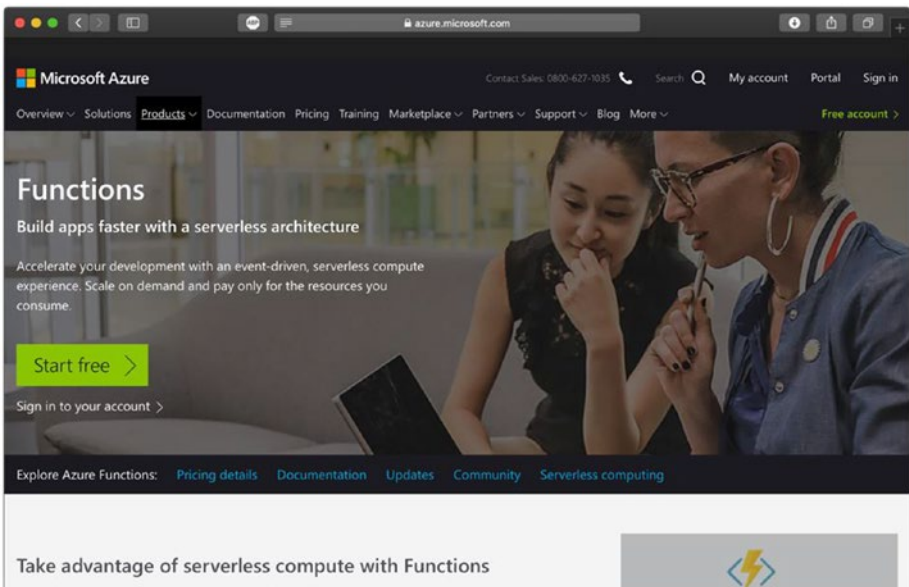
azure.microsoft.com

Microsoft Azure

Contact Sales: 0800-627-1035 Search My account Portal Sign in

Overview Solutions Products Documentation Pricing Training Marketplace Partners Support Blog More

Free account >

Functions

Build apps faster with a serverless architecture

Accelerate your development with an event-driven, serverless compute experience. Scale on demand and pay only for the resources you consume.

Start free >

Sign in to your account >

Explore Azure Functions: Pricing details Documentation Updates Community Serverless computing

Take advantage of serverless compute with Functions